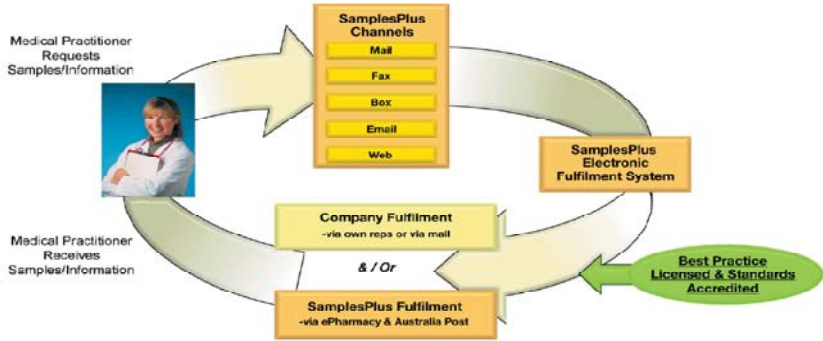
Medical Practitioner Requests Samples/Information

SamplesPlus Channels

Mail

Fax

Box

Email

Web

SamplesPlus Electronic Fulfilment System

Company Fulfilment
-via own reps or via mail

& / Or

SamplesPlus Fulfilment
-via ePharmacy & Australia Post

Medical Practitioner Receives Samples/Information

Best Practice
Licensed & Standards
Accredited